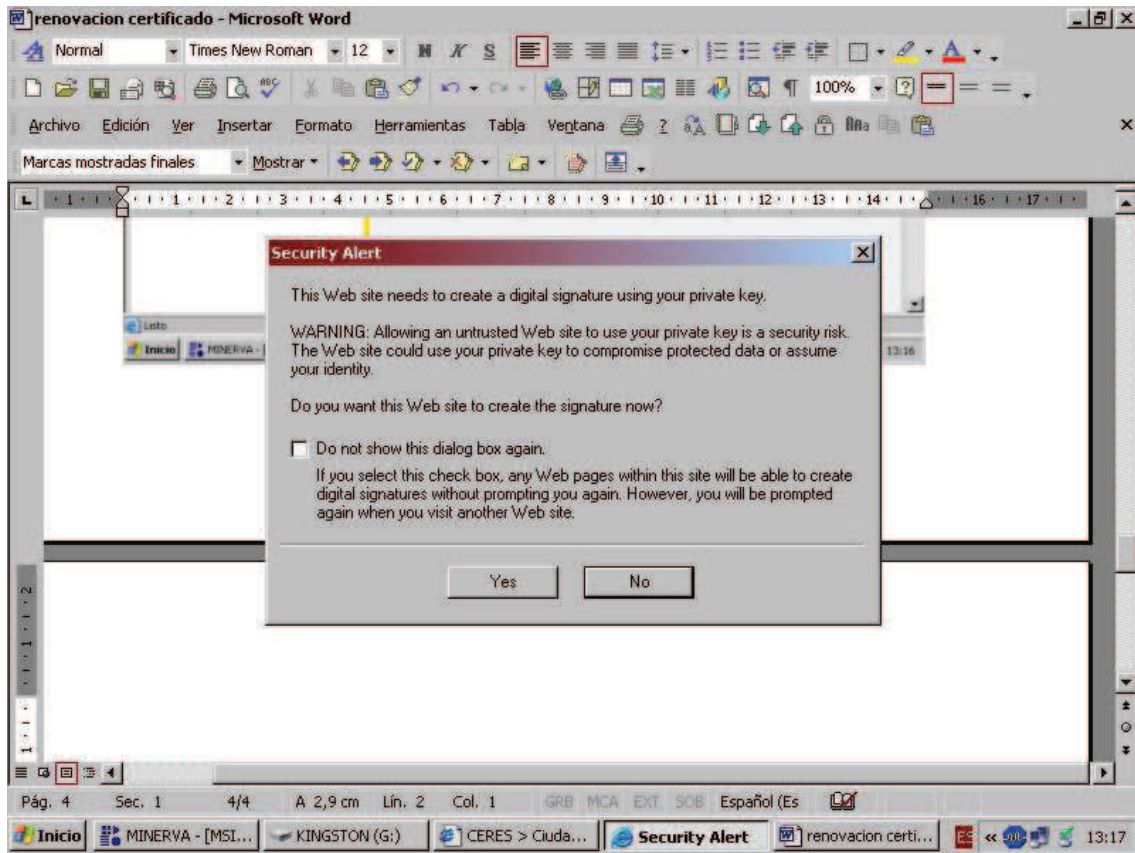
renovacion certificado - Microsoft Word

Normal | Times New Roman | 12 | N K S

100%

Archivo Edición Ver Insertar Formato Herramientas Tabla Ventana

Marcas mostradas finales | Mostrar

Security Alert

This Web site needs to create a digital signature using your private key.

WARNING: Allowing an untrusted Web site to use your private key is a security risk. The Web site could use your private key to compromise protected data or assume your identity.

Do you want this Web site to create the signature now?

Do not show this dialog box again.

If you select this check box, any Web pages within this site will be able to create digital signatures without prompting you again. However, you will be prompted again when you visit another Web site.

Yes | No

Listo

Inicio | MINERVA - | 13:16

Pág. 4 | Sec. 1 | 4/4 | A 2,9 cm | Lín. 2 | Col. 1 | GRB | MCA | EXT | SOB | Español (Es

Inicio | MINERVA - [MSI... | KINGSTON (G:) | CERES > Ciuda... | Security Alert | renovacion certi... | ES | 13:17